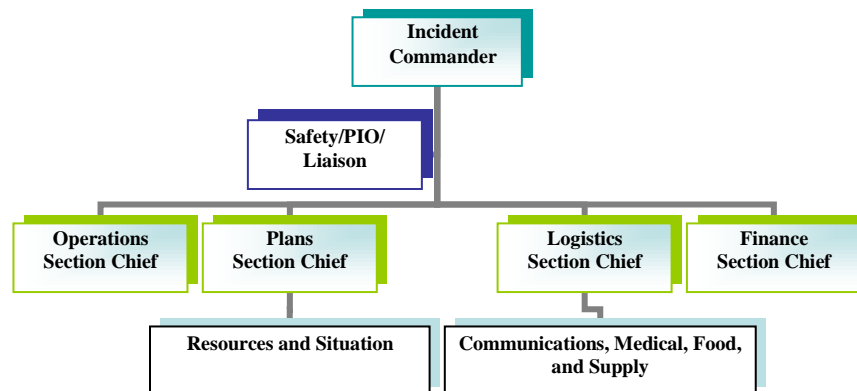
Incident Commander

Safety/PIO/ Liaison

Operations Section Chief

Plans Section Chief

Logistics Section Chief

Finance Section Chief

Resources and Situation

Communications, Medical, Food, and Supply